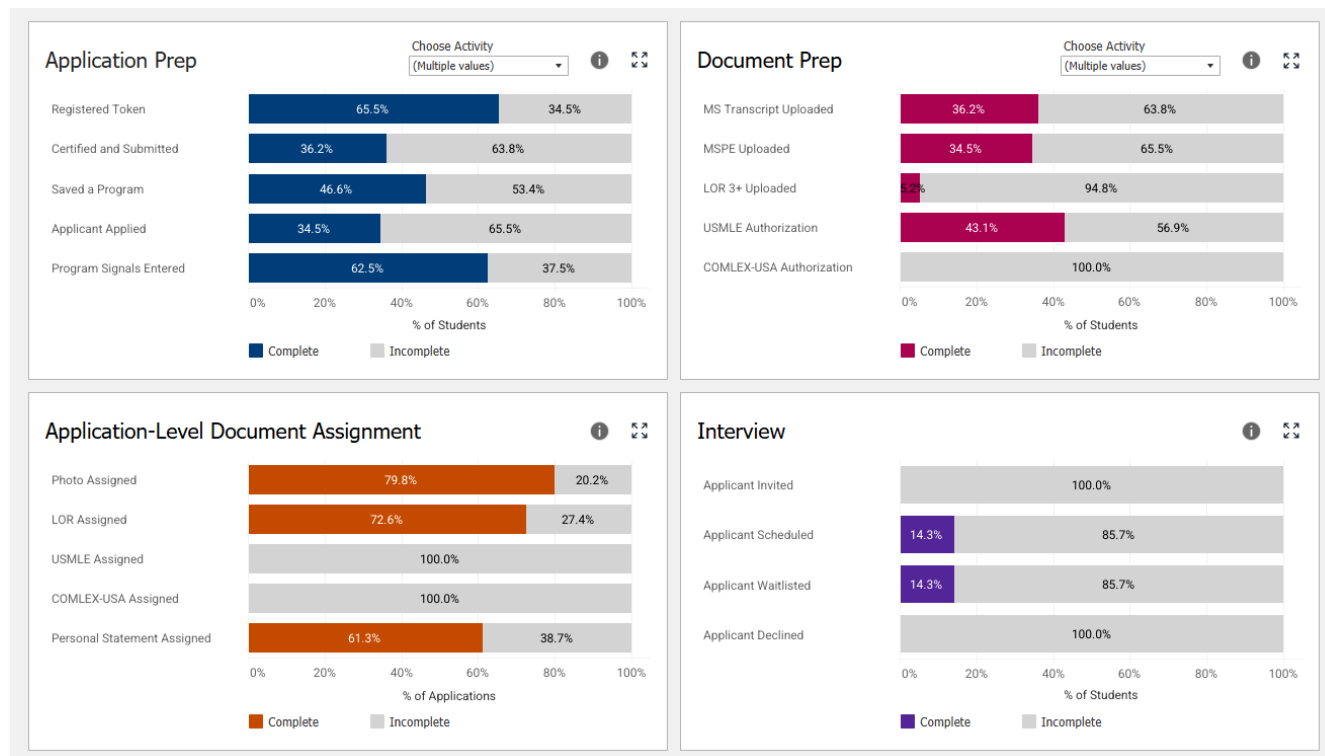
Application Prep

Choose Activity
(Multiple values)

Registered Token 65.5% 34.5%
Certified and Submitted 36.2% 63.8%
Saved a Program 46.6% 53.4%
Applicant Applied 34.5% 65.5%
Program Signals Entered 62.5% 37.5%

0% 20% 40% 60% 80% 100%
% of Students

Complete Incomplete

Document Prep

Choose Activity
(Multiple values)

MS Transcript Uploaded 36.2% 63.8%
MSPE Uploaded 34.5% 65.5%
LOR 3+ Uploaded 5.2% 94.8%
USMLE Authorization 43.1% 56.9%
COMLEX-USA Authorization 100.0%

0% 20% 40% 60% 80% 100%
% of Students

Complete Incomplete

Application-Level Document Assignment

Photo Assigned 79.8% 20.2%
LOR Assigned 72.6% 27.4%
USMLE Assigned 100.0%
COMLEX-USA Assigned 100.0%
Personal Statement Assigned 61.3% 38.7%

0% 20% 40% 60% 80% 100%
% of Applications

Complete Incomplete

Interview

Applicant Invited 100.0%
Applicant Scheduled 14.3% 85.7%
Applicant Waitlisted 14.3% 85.7%
Applicant Declined 100.0%

0% 20% 40% 60% 80% 100%
% of Students

Complete Incomplete